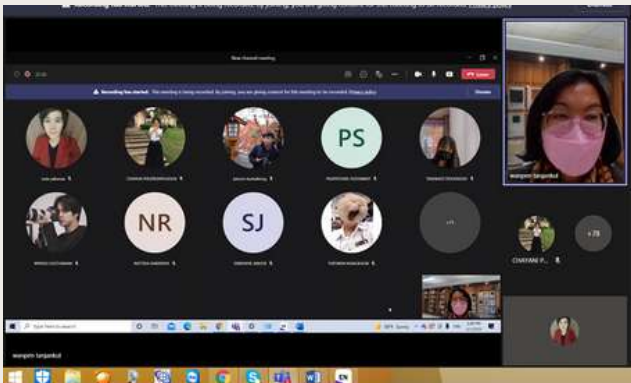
Recording has started. This meeting is being recorded. By joining, you are giving consent for this meeting to be recorded. Privacy policy

PS

NR

SJ

+71

wanpen tanjankul

CHAYANI P...

+78

Type here to search

wanpen tanjankul

EN